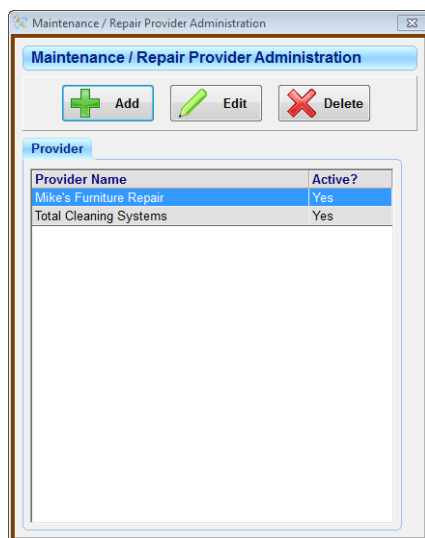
Maintenance / Repair Provider Administration

Maintenance / Repair Provider Administration

Add Edit Delete

Provider

| Provider Name | Active? |
|---|---|
| Mike's Furniture Repair | Yes |
| Total Cleaning Systems | Yes |